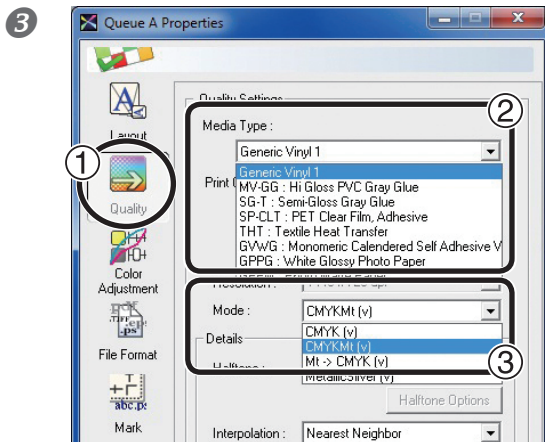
❸

Queue A Properties

Layout

Quality

Color Adjustment

File Format

Mark

Quality Settings

Media Type :

Generic Vinyl 1

Generic Vinyl 1
MV-GG : Hi Gloss PVC Gray Glue
SG-T : Semi-Gloss Gray Glue
SP-CLT : PET Clear Film, Adhesive
THT : Textile Heat Transfer
GVWG : Monomeric Calendered Self Adhesive V
GPPG : White Glossy Photo Paper

Print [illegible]

Resolution :

Mode :

CMYKMt (v)

CMYK (v)
CMYKMt (v)
Mt -> CMYK (v)

Details

Halftone :

MetallicSilver (v)

Halftone Options

Interpolation :

Nearest Neighbor

①

②

③